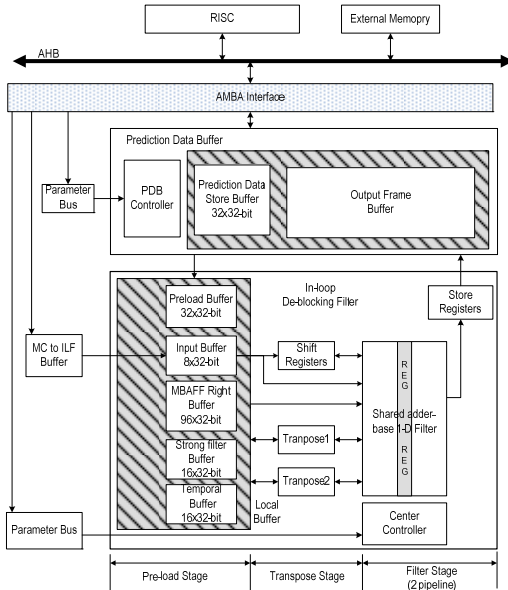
RISC

External Memopry

AHB

AMBA Interface

Prediction Data Buffer

Parameter Bus

PDB Controller

Prediction Data Store Buffer 32x32-bit

Output Frame Buffer

In-loop De-blocking Filter

Store Registers

Preload Buffer 32x32-bit

MC to ILF Buffer

Input Buffer 8x32-bit

Shift Registers

MBAFF Right Buffer 96x32-bit

REG

Shared adder-base 1-D Filter

REG

Tranpose1

Strong filter Buffer 16x32-bit

Tranpose2

Temporal Buffer 16x32-bit

Local Buffer

Parameter Bus

Center Controller

Pre-load Stage

Transpose Stage

Filter Stage (2 pipeline)